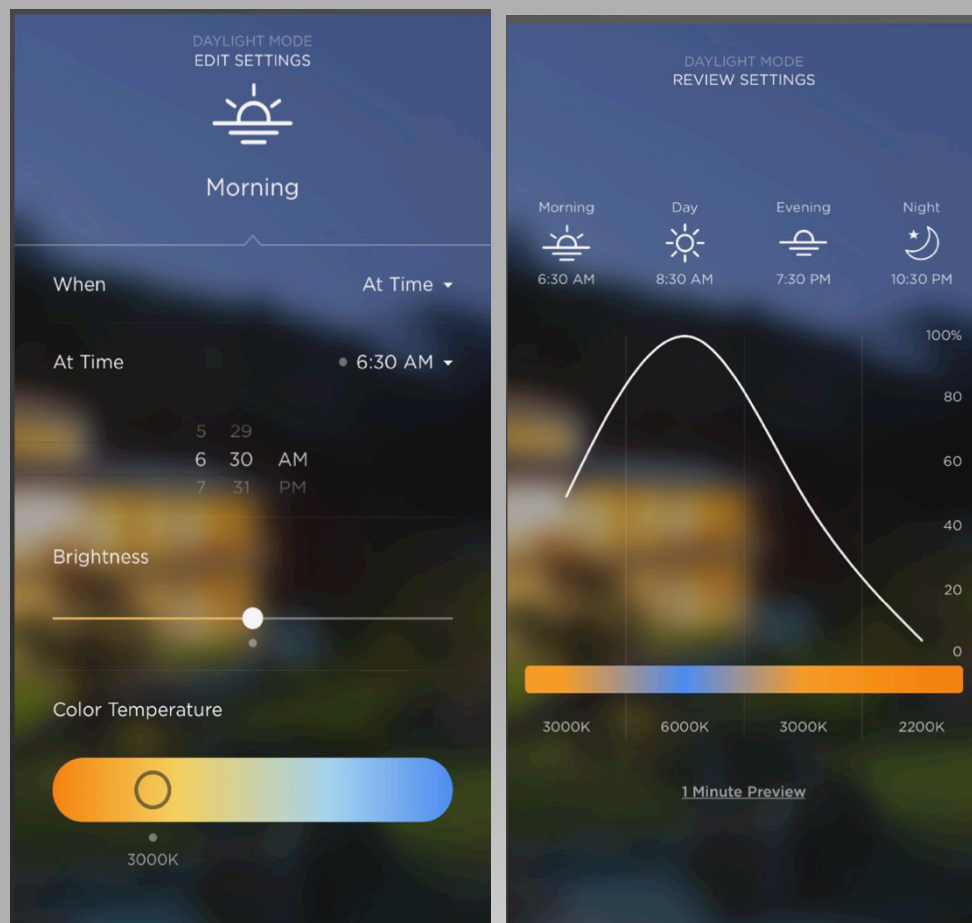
DAYLIGHT MODE
EDIT SETTINGS

Morning

When
At Time

At Time
6:30 AM

5 29
6 30 AM
7 31 PM

Brightness

Color Temperature

3000K

DAYLIGHT MODE
REVIEW SETTINGS

Morning
6:30 AM

Day
8:30 AM

Evening
7:30 PM

Night
10:30 PM

100%
80
60
40
20
0

3000K
6000K
3000K
2200K

1 Minute Preview